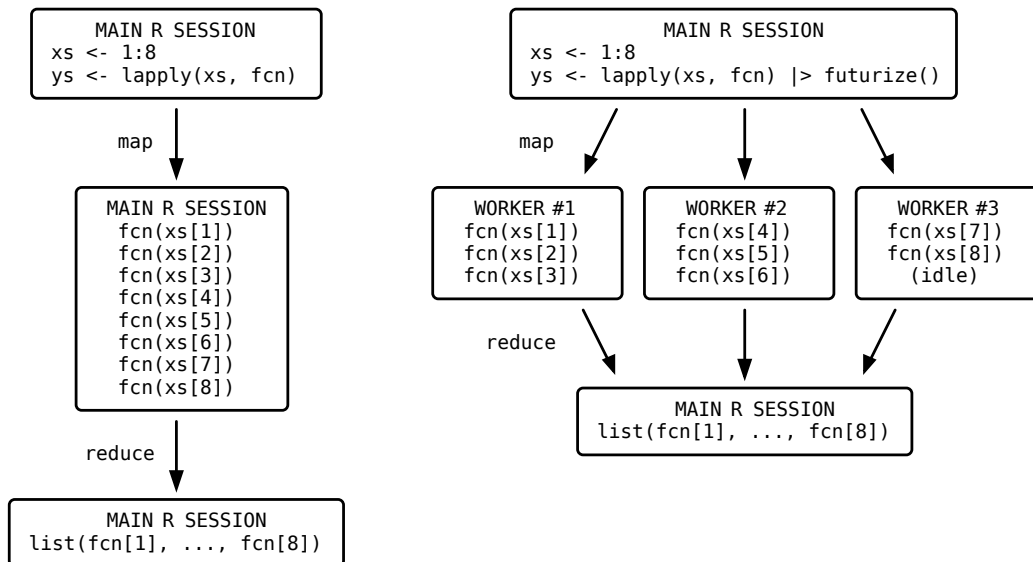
MAIN R SESSION
xs <- 1:8
ys <- lapply(xs, fcn)

map

MAIN R SESSION
fcn(xs[1])
fcn(xs[2])
fcn(xs[3])
fcn(xs[4])
fcn(xs[5])
fcn(xs[6])
fcn(xs[7])
fcn(xs[8])

reduce

MAIN R SESSION
list(fcn[1], ..., fcn[8])

MAIN R SESSION
xs <- 1:8
ys <- lapply(xs, fcn) |> futurize()

map

WORKER #1
fcn(xs[1])
fcn(xs[2])
fcn(xs[3])

WORKER #2
fcn(xs[4])
fcn(xs[5])
fcn(xs[6])

WORKER #3
fcn(xs[7])
fcn(xs[8])
(idle)

reduce

MAIN R SESSION
list(fcn[1], ..., fcn[8])